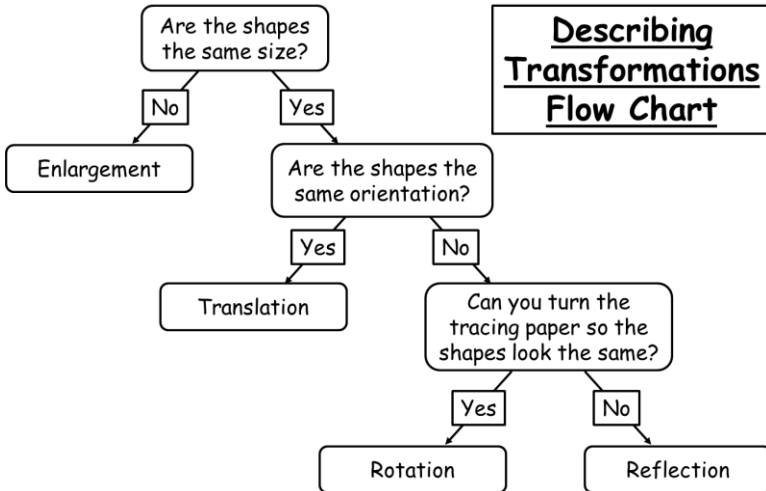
Describing Transformations Flow Chart

Are the shapes the same size?

No

Enlargement

Yes

Are the shapes the same orientation?

Yes

Translation

No

Can you turn the tracing paper so the shapes look the same?

Yes

Rotation

No

Reflection